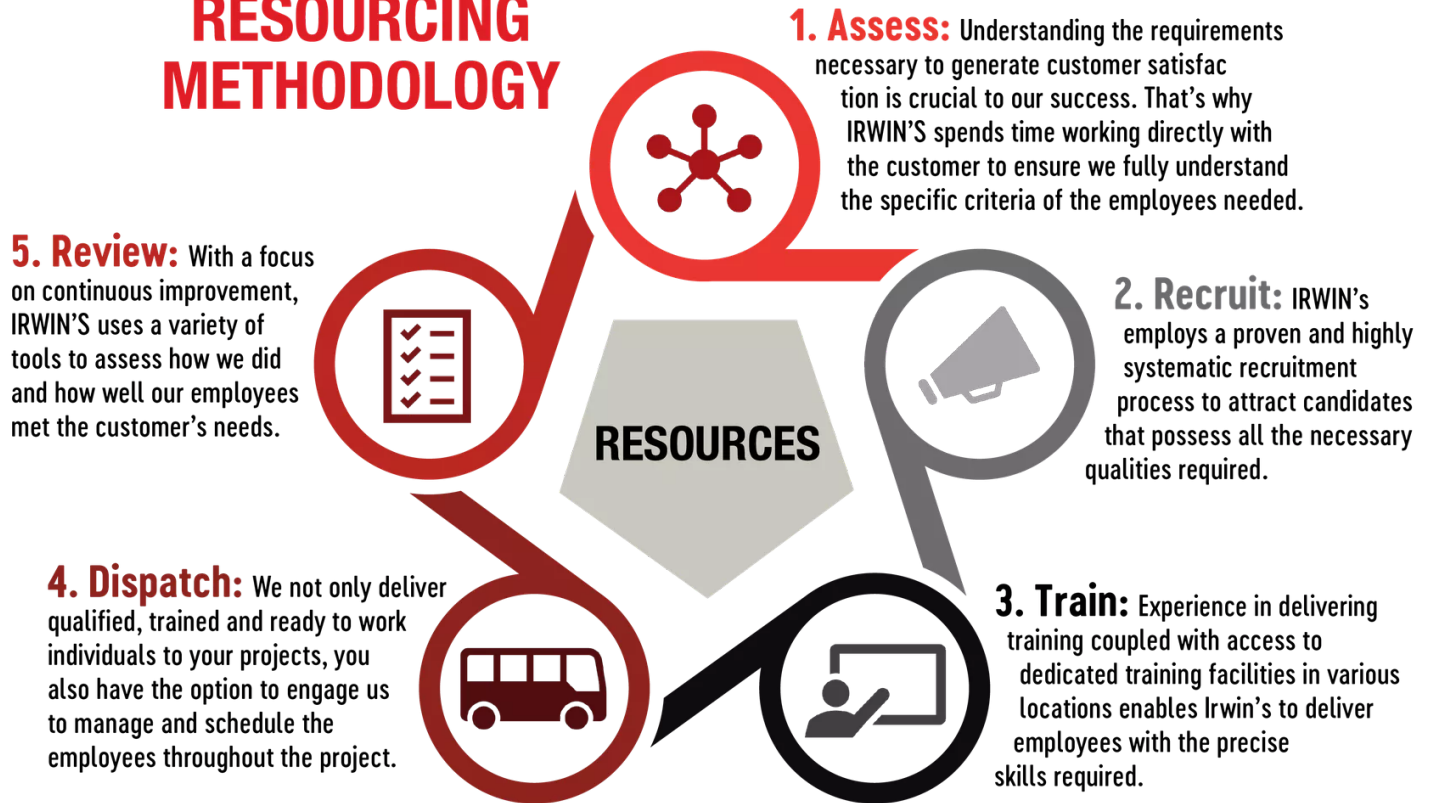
RESOURCING METHODOLOGY

1. Assess: Understanding the requirements necessary to generate customer satisfaction is crucial to our success. That's why IRWIN'S spends time working directly with the customer to ensure we fully understand the specific criteria of the employees needed.

2. Recruit: IRWIN's employs a proven and highly systematic recruitment process to attract candidates that possess all the necessary qualities required.

3. Train: Experience in delivering training coupled with access to dedicated training facilities in various locations enables Irwin's to deliver employees with the precise skills required.

4. Dispatch: We not only deliver qualified, trained and ready to work individuals to your projects, you also have the option to engage us to manage and schedule the employees throughout the project.

5. Review: With a focus on continuous improvement, IRWIN'S uses a variety of tools to assess how we did and how well our employees met the customer's needs.

RESOURCES